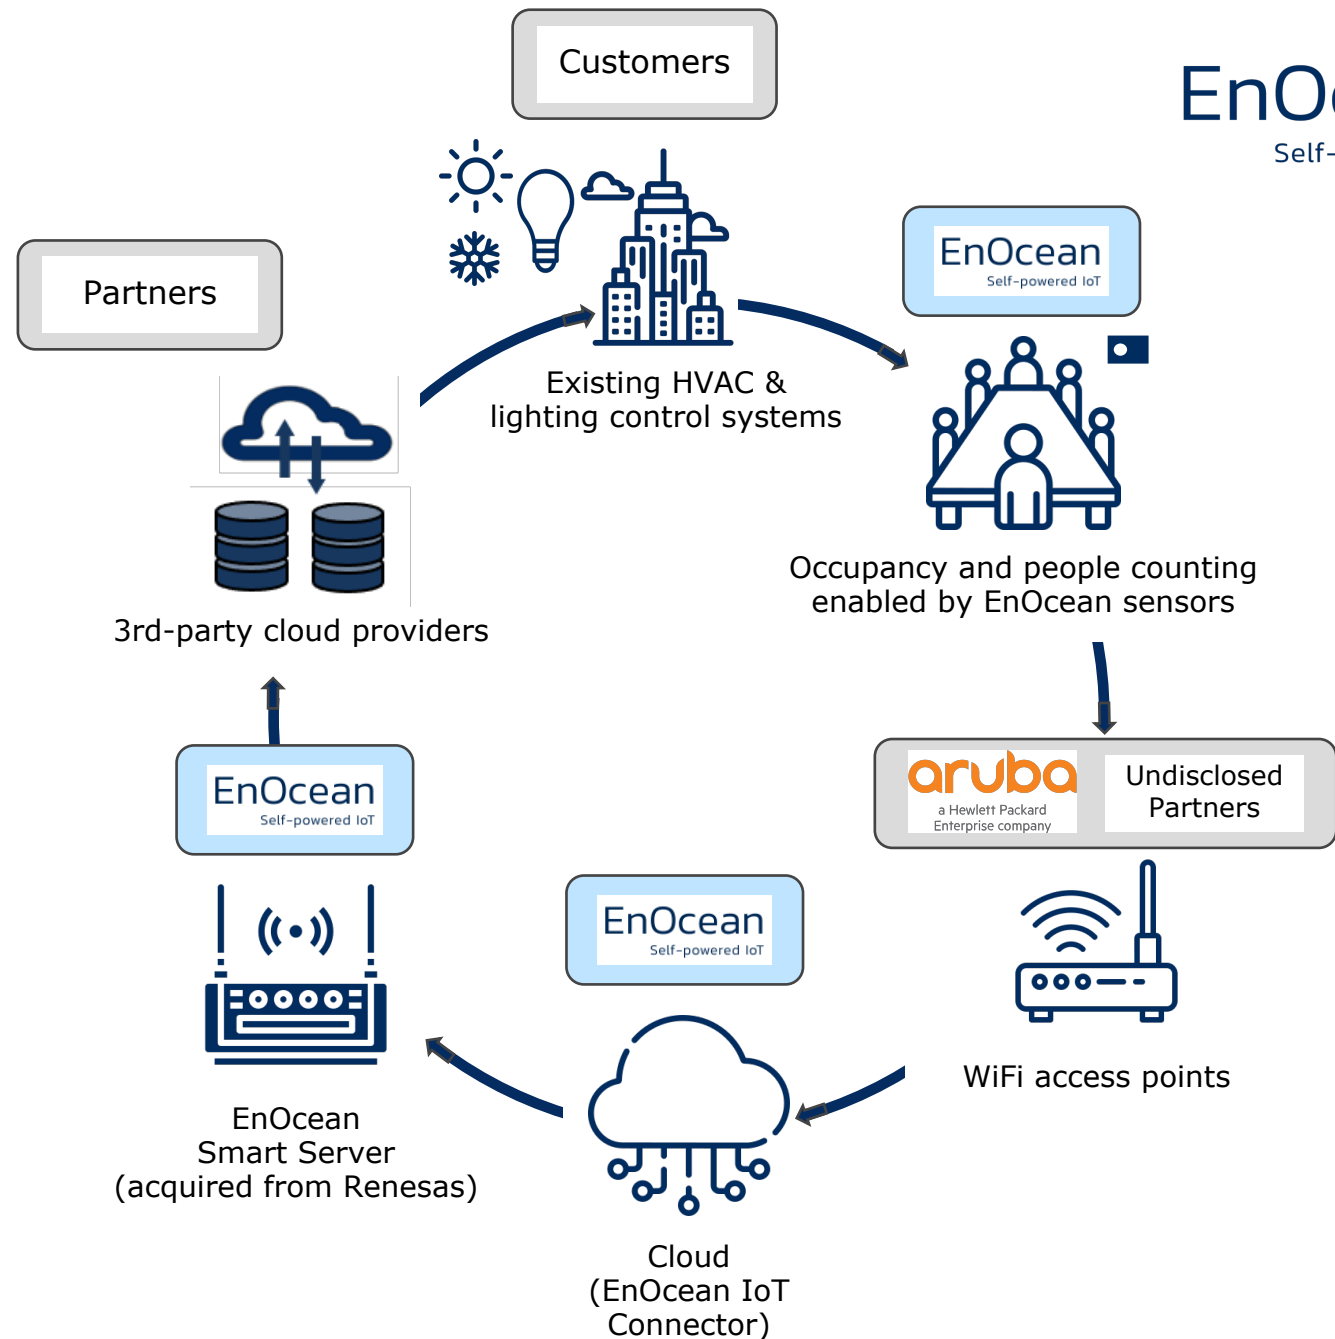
Customers

EnO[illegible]
Self-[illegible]

Partners

EnOcean
Self-powered IoT

Existing HVAC & lighting control systems

Occupancy and people counting enabled by EnOcean sensors

3rd-party cloud providers

EnOcean
Self-powered IoT

aruba
a Hewlett Packard Enterprise company

Undisclosed Partners

EnOcean
Self-powered IoT

WiFi access points

EnOcean Smart Server (acquired from Renesas)

Cloud (EnOcean IoT Connector)